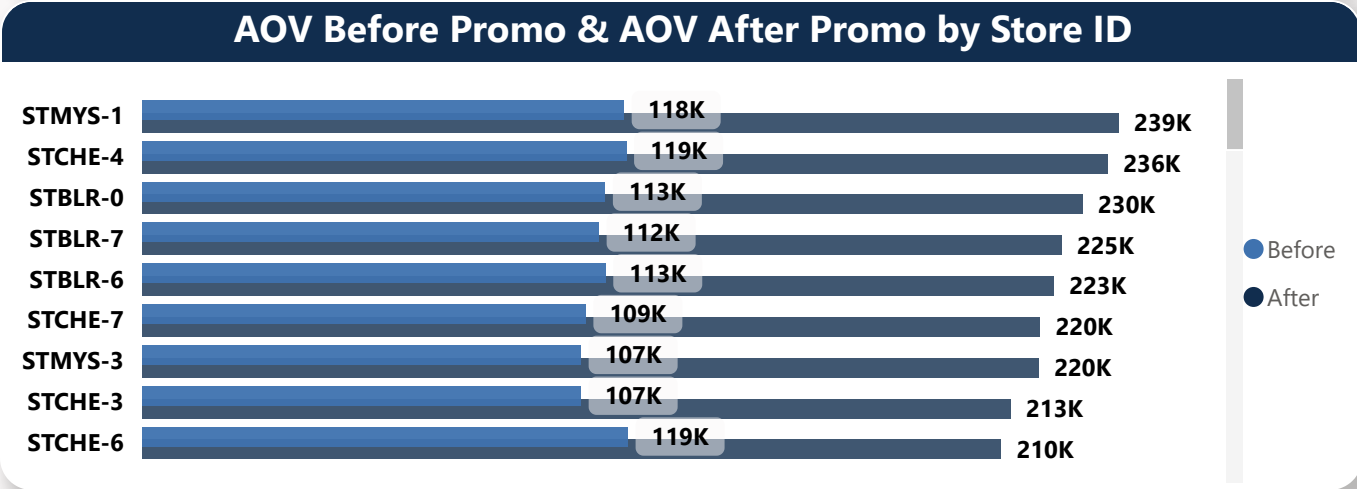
AOV Before Promo & AOV After Promo by Store ID

STMYS-1 118K 239K
STCHE-4 119K 236K
STBLR-0 113K 230K
STBLR-7 112K 225K
STBLR-6 113K 223K
STCHE-7 109K 220K
STMYS-3 107K 220K
STCHE-3 107K 213K
STCHE-6 119K 210K

Before
After